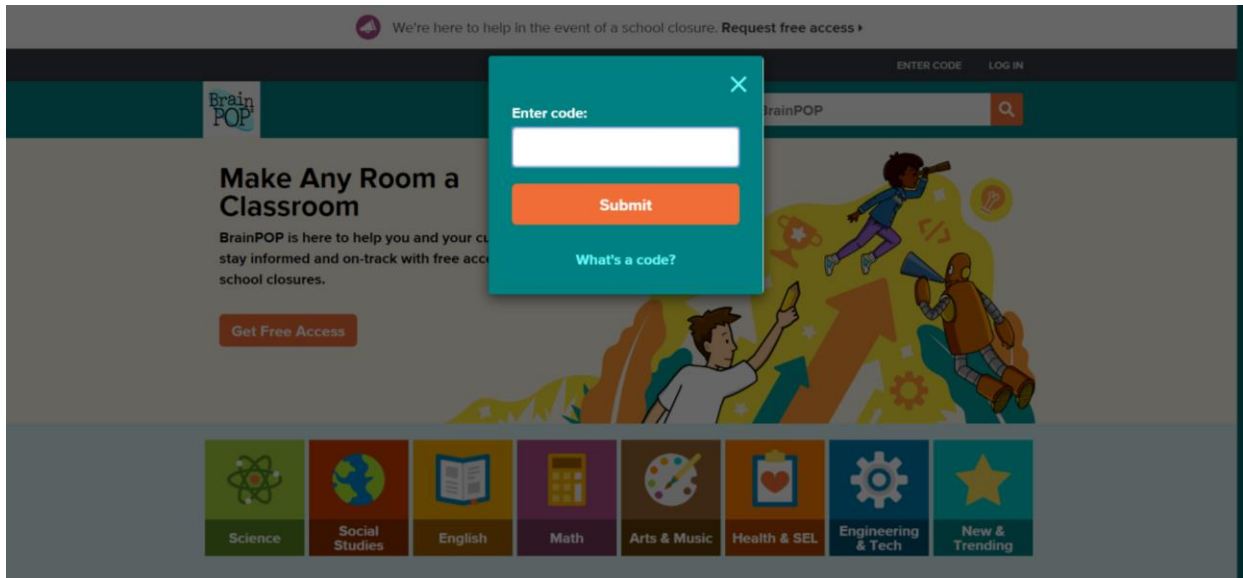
We're here to help in the event of a school closure. Request free access ▸

ENTER CODE LOG IN

Brain POP

BrainPOP

Make Any Room a Classroom

BrainPOP is here to help you and your cu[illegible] stay informed and on-track with free acc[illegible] school closures.

Get Free Access

Enter code:

Submit

What's a code?

Science

Social Studies

English

Math

Arts & Music

Health & SEL

Engineering & Tech

New & Trending